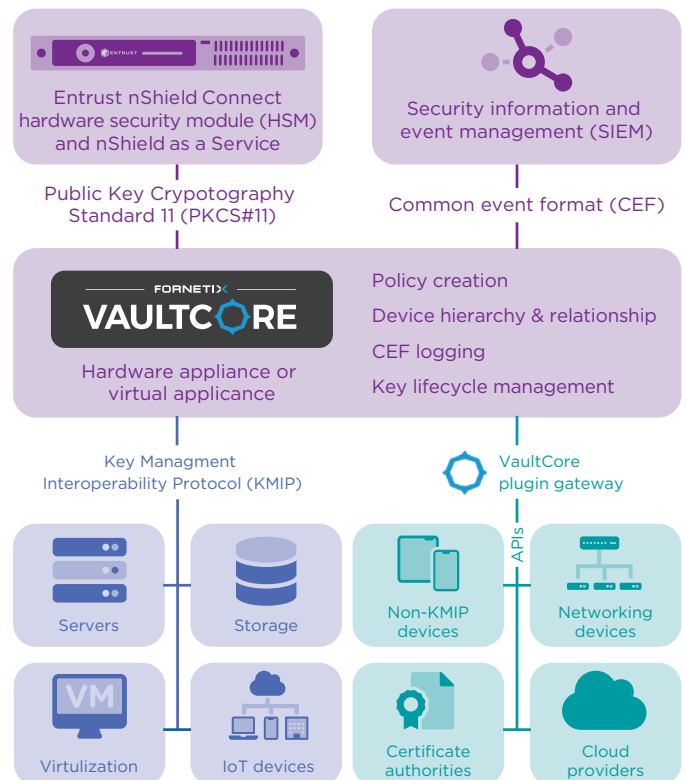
ENTRUST

Entrust nShield Connect hardware security module (HSM) and nShield as a Service

Security information and event management (SIEM)

Public Key Crypotography Standard 11 (PKCS#11)

Common event format (CEF)

FORNETIX

VAULTCORE

Hardware appliance or virtual applicance

Policy creation

Device hierarchy & relationship

CEF logging

Key lifecycle management

Key Managment Interoperability Protocol (KMIP)

VaultCore plugin gateway

APIs

Servers

Storage

Non-KMIP devices

Networking devices

VM

Virtulization

IoT devices

Certificate authorities

Cloud providers